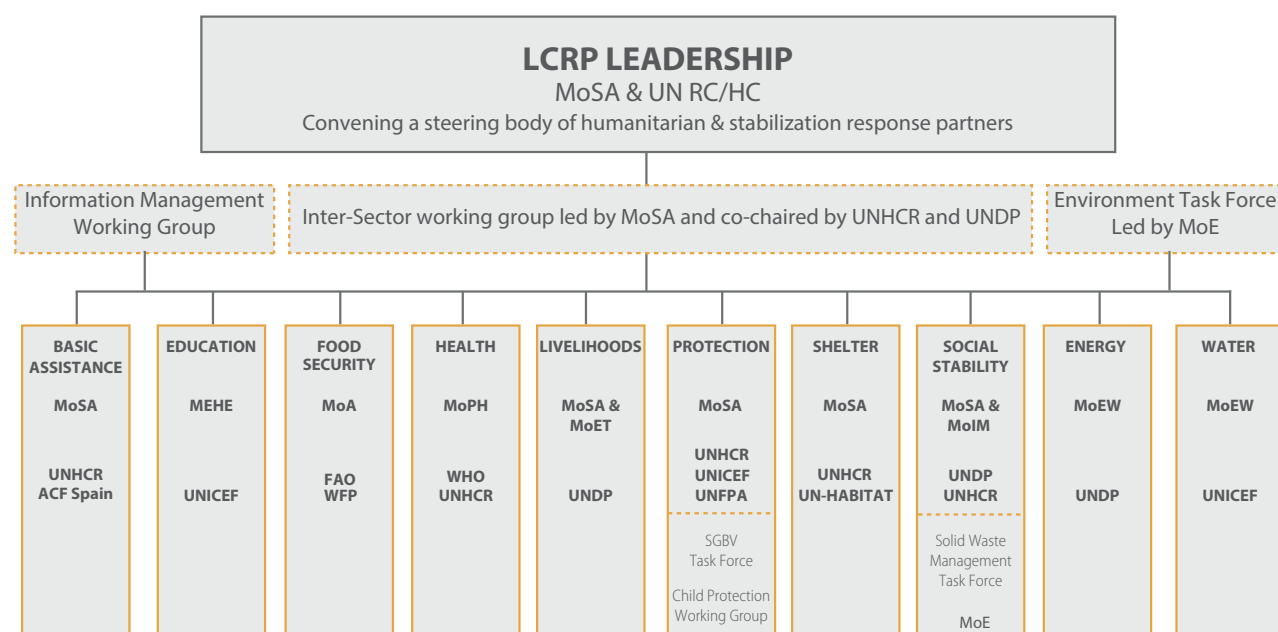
LCRP LEADERSHIP
MoSA & UN RC/HC
Convening a steering body of humanitarian & stabilization response partners

Information Management Working Group

Inter-Sector working group led by MoSA and co-chaired by UNHCR and UNDP

Environment Task Force Led by MoE

BASIC ASSISTANCE
MoSA
UNHCR
ACF Spain

EDUCATION
MEHE
UNICEF

FOOD SECURITY
MoA
FAO
WFP

HEALTH
MoPH
WHO
UNHCR

LIVELIHOODS
MoSA & MoET
UNDP

PROTECTION
MoSA
UNHCR
UNICEF
UNFPA
SGBV Task Force
Child Protection Working Group

SHELTER
MoSA
UNHCR
UN-HABITAT

SOCIAL STABILITY
MoSA & MoIM
UNDP
UNHCR
Solid Waste Management Task Force
MoE

ENERGY
MoEW
UNDP

WATER
MoEW
UNICEF